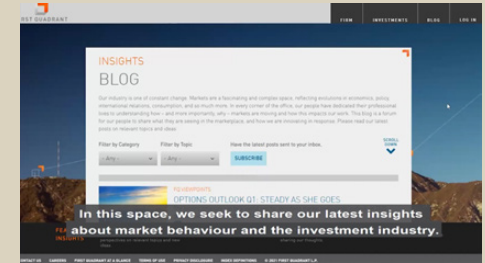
RST QUADRANT

FIRM INVESTMENTS BLOG LOG IN

INSIGHTS

BLOG

Our industry is one of constant change. Markets are a fascinating and complex space, reflecting evolutions in economics, policy, international relations, consumption, and so much more. In every corner of the office, our people have dedicated their professional lives to understanding how – and more importantly, why – markets are moving and how this impacts our work. This blog is a forum for our people to share what they are seeing in the marketplace, and how we are innovating in response. Please read our latest posts on relevant topics and ideas.

Filter by Category

- Any -

Filter by Topic

- Any -

Have the latest posts sent to your inbox.

SUBSCRIBE

SCROLL DOWN

OPTIONS OUTLOOK Q1: STEADY AS SHE GOES

In this space, we seek to share our latest insights about market behaviour and the investment industry.

FEA

INSIGHTS

CONTACT US CAREERS FIRST QUADRANT AT A GLANCE TERMS OF USE PRIVACY DISCLOSURE INDEX DEFINITIONS © 2021 FIRST QUADRANT L.P.